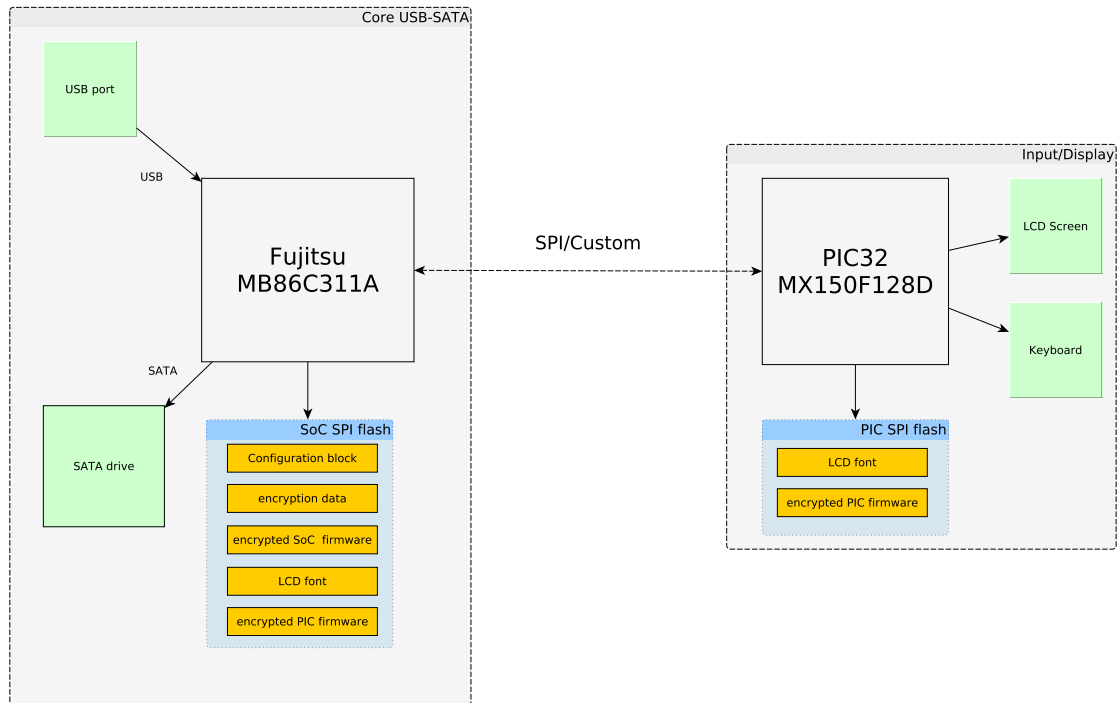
Core USB-SATA

USB port

USB

Fujitsu
MB86C311A

SATA

SATA drive

SoC SPI flash

Configuration block

encryption data

encrypted SoC firmware

LCD font

encrypted PIC firmware

SPI/Custom

Input/Display

PIC32
MX150F128D

LCD Screen

Keyboard

PIC SPI flash

LCD font

encrypted PIC firmware